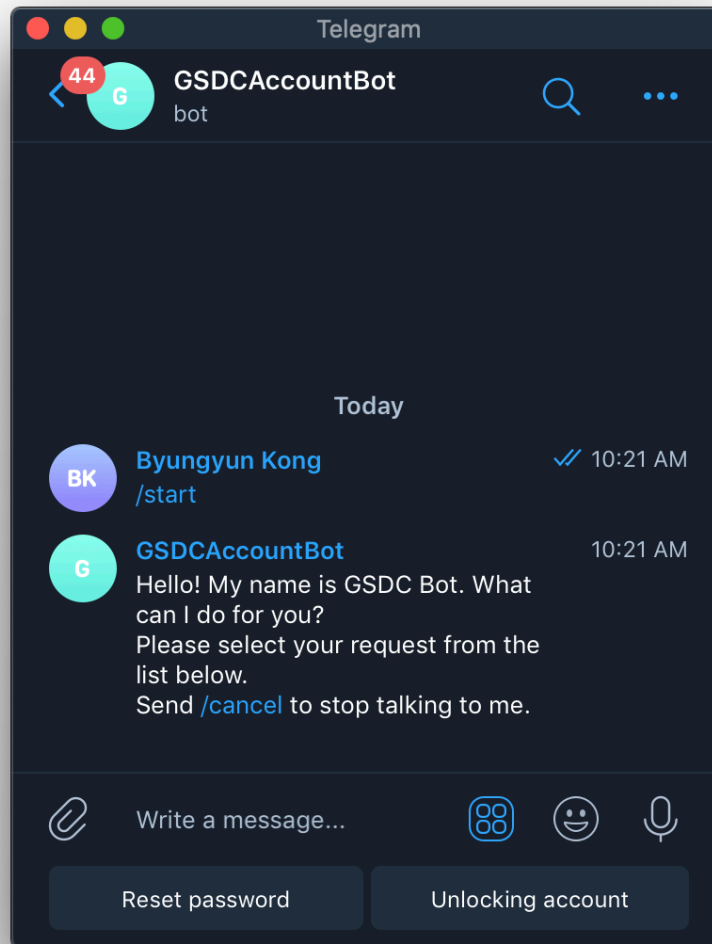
Telegram

44 G GSDCAccountBot
bot

Today

BK Byungyun Kong 10:21 AM
/start

G GSDCAccountBot 10:21 AM
Hello! My name is GSDC Bot. What can I do for you?
Please select your request from the list below.
Send /cancel to stop talking to me.

Write a message...

Reset password
Unlocking account